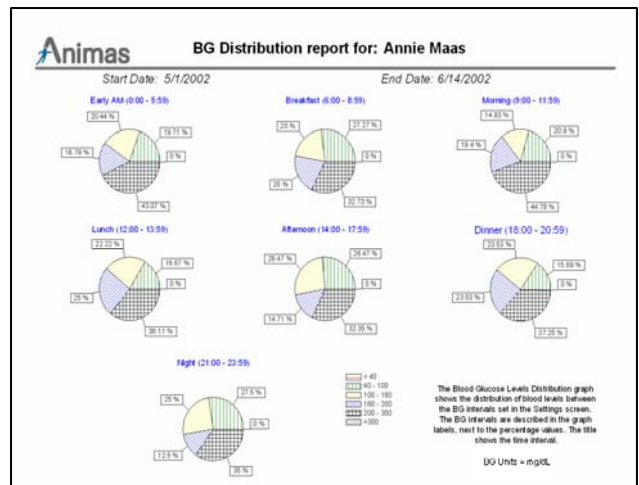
Animas

BG Distribution report for: Annie Maas

Start Date: 5/1/2002

End Date: 6/14/2002

Early AM (0:00 - 5:59)
20.44 %
19.71 %
0 %
16.78 %
43.07 %

Breakfast (6:00 - 8:59)
20 %
27.27 %
0 %
20 %
32.73 %

Morning (9:00 - 11:59)
14.93 %
20.9 %
0 %
19.4 %
44.78 %

Lunch (12:00 - 13:59)
22.22 %
16.67 %
0 %
25 %
36.11 %

Afternoon (14:00 - 17:59)
26.47 %
26.47 %
0 %
14.71 %
32.35 %

Dinner (18:00 - 20:59)
23.53 %
15.69 %
0 %
23.53 %
37.25 %

Night (21:00 - 23:59)
25 %
27.5 %
0 %
12.5 %
35 %

< 40
40 - 100
100 - 150
150 - 200
200 - 300
>300

The Blood Glucose Levels Distribution graph shows the distribution of blood levels between the BG intervals set in the Settings screen. The BG intervals are described in the graph labels, next to the percentage values. The title shows the time interval.

BG Units = mg/dL